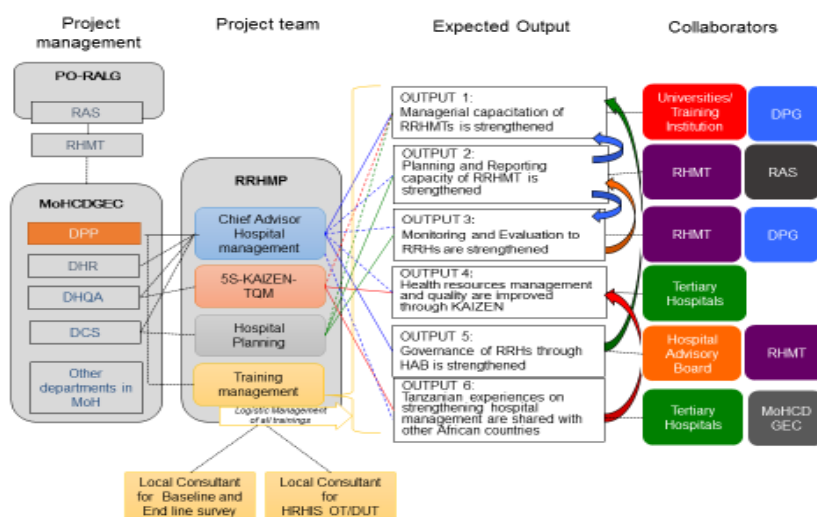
Project management

Project team

Expected Output

Collaborators

PO-RALG

RAS

RHMT

MoHCDGEC

DPP

DHR

DHQA

DCS

Other departments in MoH

RRHMP

Chief Advisor Hospital management

5S-KAIZEN-TQM

Hospital Planning

Training management

Logistic Management of all trainings

Local Consultant for Baseline and End line survey

Local Consultant for HRHIS OT/DUT

OUTPUT 1: Managerial capacitation of RRHMTs is strengthened

OUTPUT 2: Planning and Reporting capacity of RRHMT is strengthened

OUTPUT 3: Monitoring and Evaluation to RRHs are strengthened

OUTPUT 4: Health resources management and quality are improved through KAIZEN

OUTPUT 5: Governance of RRHs through HAB is strengthened

OUTPUT 6: Tanzanian experiences on strengthening hospital management are shared with other African countries

Universities/ Training Institution

DPG

RHMT

RAS

RHMT

DPG

Tertiary Hospitals

Hospital Advisory Board

RHMT

Tertiary Hospitals

MoHCD GEC